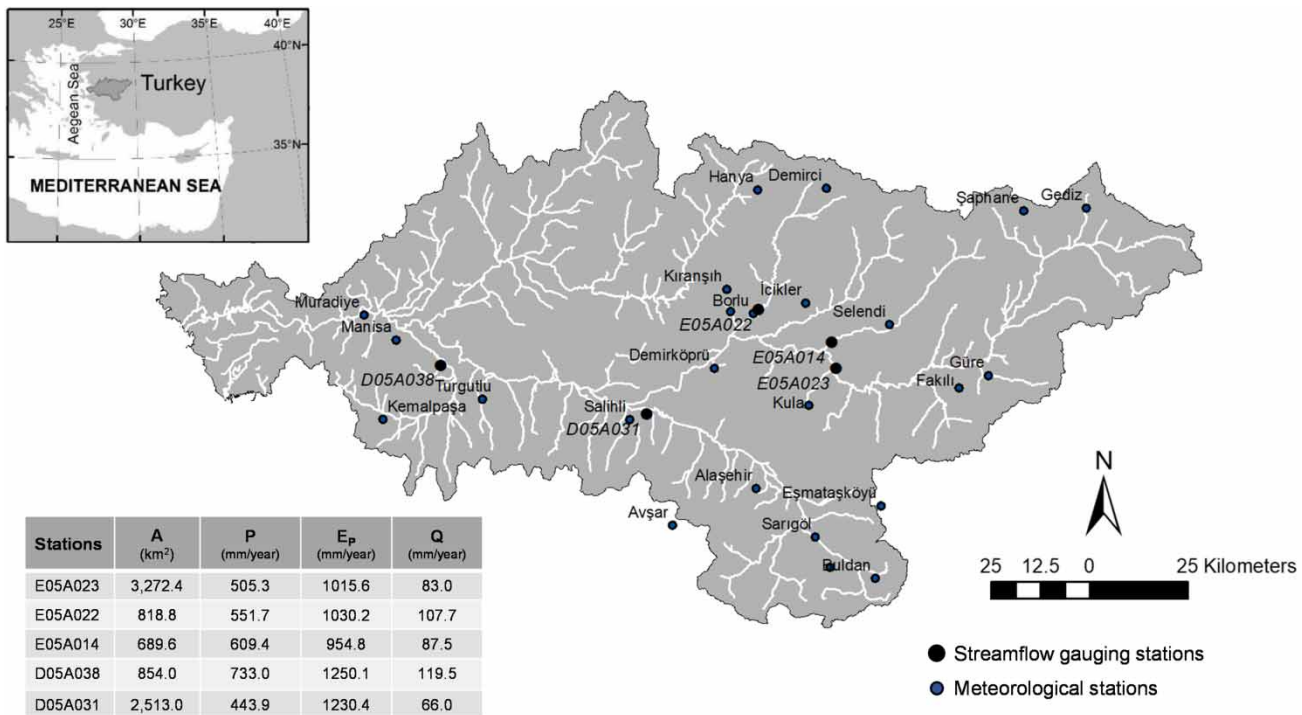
25°E 30°E 35°E 40°E
40°N
35°N
Aegean Sea
Turkey
MEDITERRANEAN SEA

Hanya
Demirci
Şaphane
Gediz
Kıranşıh
Borlu
İcikler
E05A022
Muradiye
Manisa
Selendi
Demirköprü
E05A014
E05A023
Güre
Fakılı
D05A038
Turgutlu
Kemalpaşa
Kula
Salihli
D05A031
Alaşehir
Eşmataşköyü
Avşar
Sarıgöl
Buldan
N
25 12.5 0 25 Kilometers

| Stations | A (km$^2$) | P (mm/year) | E$_P$ (mm/year) | Q (mm/year) |
|---|---|---|---|---|
| E05A023 | 3,272.4 | 505.3 | 1015.6 | 83.0 |
| E05A022 | 818.8 | 551.7 | 1030.2 | 107.7 |
| E05A014 | 689.6 | 609.4 | 954.8 | 87.5 |
| D05A038 | 854.0 | 733.0 | 1250.1 | 119.5 |
| D05A031 | 2,513.0 | 443.9 | 1230.4 | 66.0 |

Streamflow gauging stations
Meteorological stations